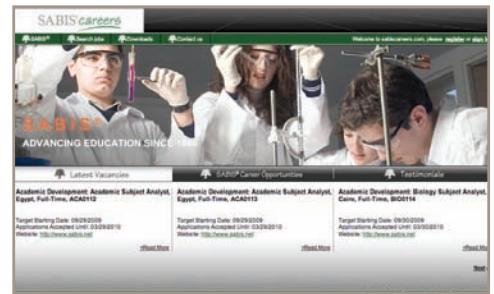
SABIS® careers

SABIS® | Search Jobs | Downloads | Contact us

Welcome to sabiscareers.com, please register or sign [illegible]

SABIS®
ADVANCING EDUCATION SINCE 1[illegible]

Latest Vacancies | SABIS® Career Opportunities | Testimonials

Academic Development: Academic Subject Analyst, Egypt, Full-Time, ACA0112

Target Starting Date: 09/29/2009
Applications Accepted Until: 03/29/2010
Website: http://www.sabis.net

Read More

Academic Development: Academic Subject Analyst, Egypt, Full-Time, ACA0113

Target Starting Date: 09/29/2009
Applications Accepted Until: 03/29/2010
Website: http://www.sabis.net

Read More

Academic Development: Biology Subject Analyst, Cairo, Full-Time, BIO0114

Target Starting Date: 09/30/2009
Applications Accepted Until: 03/30/2010
Website: http://www.sabis.net

Rea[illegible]

Next